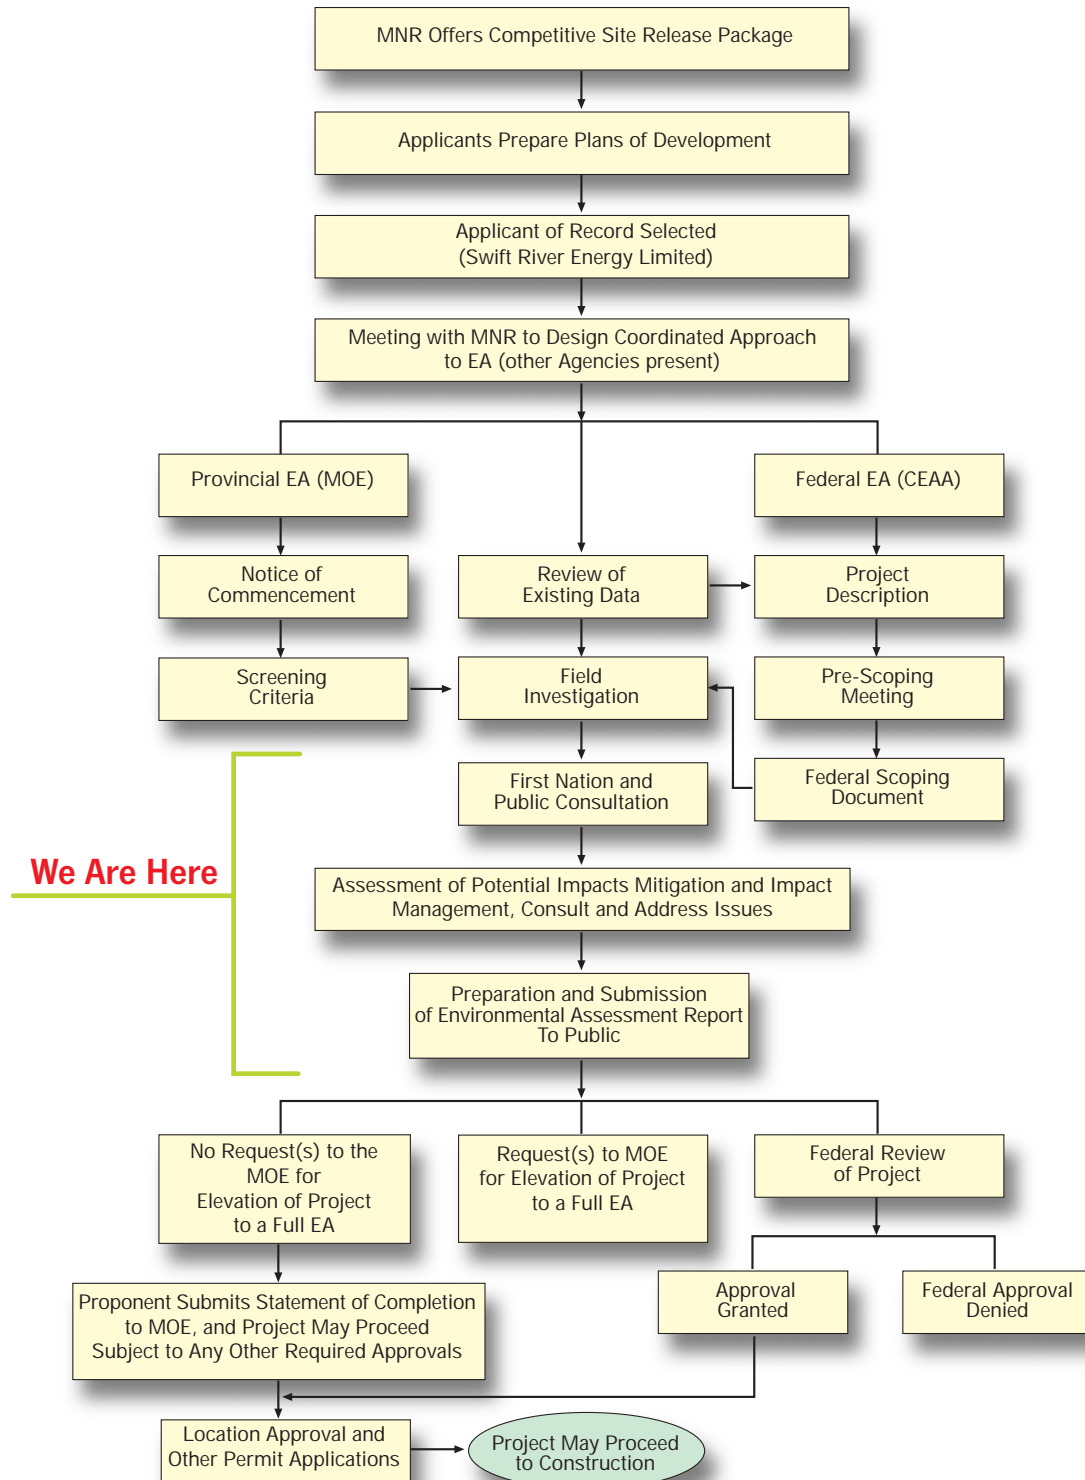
MNR Offers Competitive Site Release Package

Applicants Prepare Plans of Development

Applicant of Record Selected
(Swift River Energy Limited)

Meeting with MNR to Design Coordinated Approach to EA (other Agencies present)

Provincial EA (MOE)

Federal EA (CEAA)

Notice of Commencement

Review of Existing Data

Project Description

Screening Criteria

Field Investigation

Pre-Scoping Meeting

First Nation and Public Consultation

Federal Scoping Document

We Are Here

Assessment of Potential Impacts Mitigation and Impact Management, Consult and Address Issues

Preparation and Submission of Environmental Assessment Report To Public

No Request(s) to the MOE for Elevation of Project to a Full EA

Request(s) to MOE for Elevation of Project to a Full EA

Federal Review of Project

Proponent Submits Statement of Completion to MOE, and Project May Proceed Subject to Any Other Required Approvals

Approval Granted

Federal Approval Denied

Location Approval and Other Permit Applications

Project May Proceed to Construction